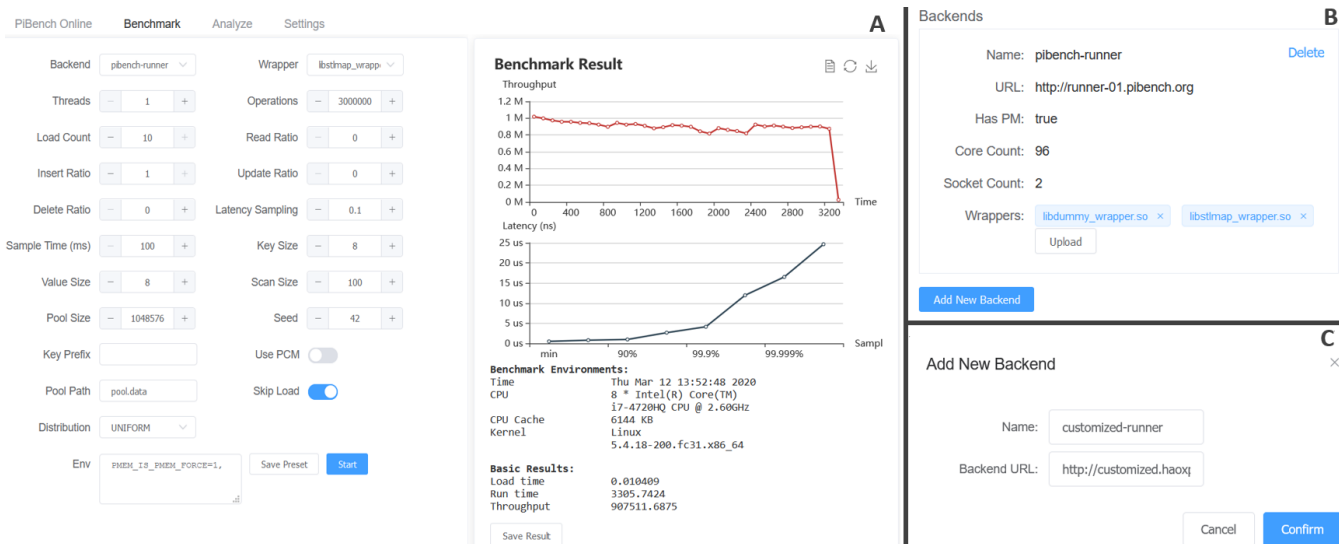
PiBench Online Benchmark Analyze Settings

A

Backend pibench-runner
Wrapper libstlmap_wrapp
Threads − 1 +
Operations − 3000000 +
Load Count − 10 +
Read Ratio − 0 +
Insert Ratio − 1 +
Update Ratio − 0 +
Delete Ratio − 0 +
Latency Sampling − 0.1 +
Sample Time (ms) − 100 +
Key Size − 8 +
Value Size − 8 +
Scan Size − 100 +
Pool Size − 1048576 +
Seed − 42 +
Key Prefix
Use PCM
Pool Path pool.data
Skip Load
Distribution UNIFORM
Env PMEM_IS_PMEM_FORCE=1,
Save Preset Start

Benchmark Result

Throughput
1.2 M
1 M
0.8 M
0.6 M
0.4 M
0.2 M
0 M
0 400 800 1200 1600 2000 2400 2800 3200 Time

Latency (ns)
25 us
20 us
15 us
10 us
5 us
0 us
min 90% 99.9% 99.999% Sampl

Benchmark Environments:
Time Thu Mar 12 13:52:48 2020
CPU 8 * Intel(R) Core(TM) i7-4720HQ CPU @ 2.60GHz
CPU Cache 6144 KB
Kernel Linux 5.4.18-200.fc31.x86_64

Basic Results:
Load time 0.010409
Run time 3305.7424
Throughput 907511.6875

Save Result

Backends B

Name: pibench-runner Delete
URL: http://runner-01.pibench.org
Has PM: true
Core Count: 96
Socket Count: 2
Wrappers: libdummy_wrapper.so × libstlmap_wrapper.so ×
Upload

Add New Backend

C

Add New Backend ×

Name: customized-runner
Backend URL: http://customized.haox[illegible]

Cancel Confirm